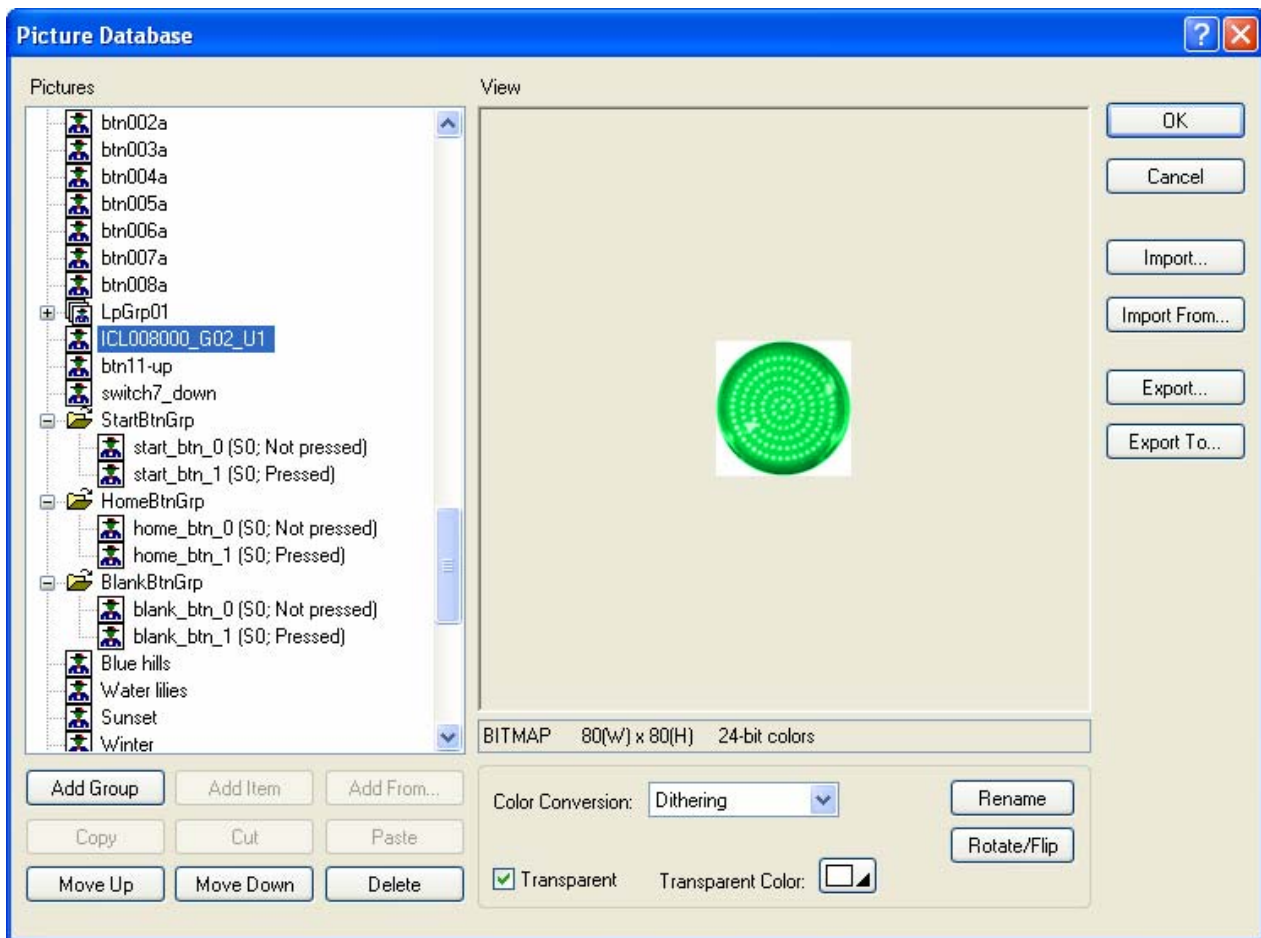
Picture Database

Pictures

btn002a
btn003a
btn004a
btn005a
btn006a
btn007a
btn008a
LpGrp01
ICL008000_G02_U1
btn11-up
switch7_down
StartBtnGrp
start_btn_0 (S0; Not pressed)
start_btn_1 (S0; Pressed)
HomeBtnGrp
home_btn_0 (S0; Not pressed)
home_btn_1 (S0; Pressed)
BlankBtnGrp
blank_btn_0 (S0; Not pressed)
blank_btn_1 (S0; Pressed)
Blue hills
Water lilies
Sunset
Winter

Add Group
Add Item
Add From...
Copy
Cut
Paste
Move Up
Move Down
Delete

View

BITMAP 80(W) x 80(H) 24-bit colors

Color Conversion: Dithering
Rename
Rotate/Flip
Transparent
Transparent Color:

OK
Cancel
Import...
Import From...
Export...
Export To...